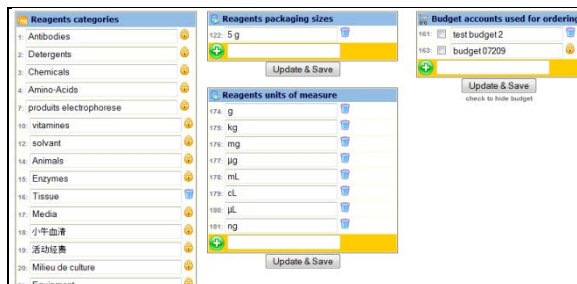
Reagents categories

1: Antibodies
2: Detergents
3: Chemicals
4: Amino-Acids
9: produits electrophorese
10: vitamines
12: solvant
14: Animals
15: Enzymes
16: Tissue
17: Media
18: 小牛血清
19: 活动经费
20: Milieu de culture
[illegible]

Reagents packaging sizes

122: 5 g

Update & Save

Reagents units of measure

174: g
175: kg
176: mg
177: µg
178: mL
179: cL
180: µL
181: ng

Update & Save

Budget accounts used for ordering

161: test budget 2
163: budget 07209

Update & Save
check to hide budget